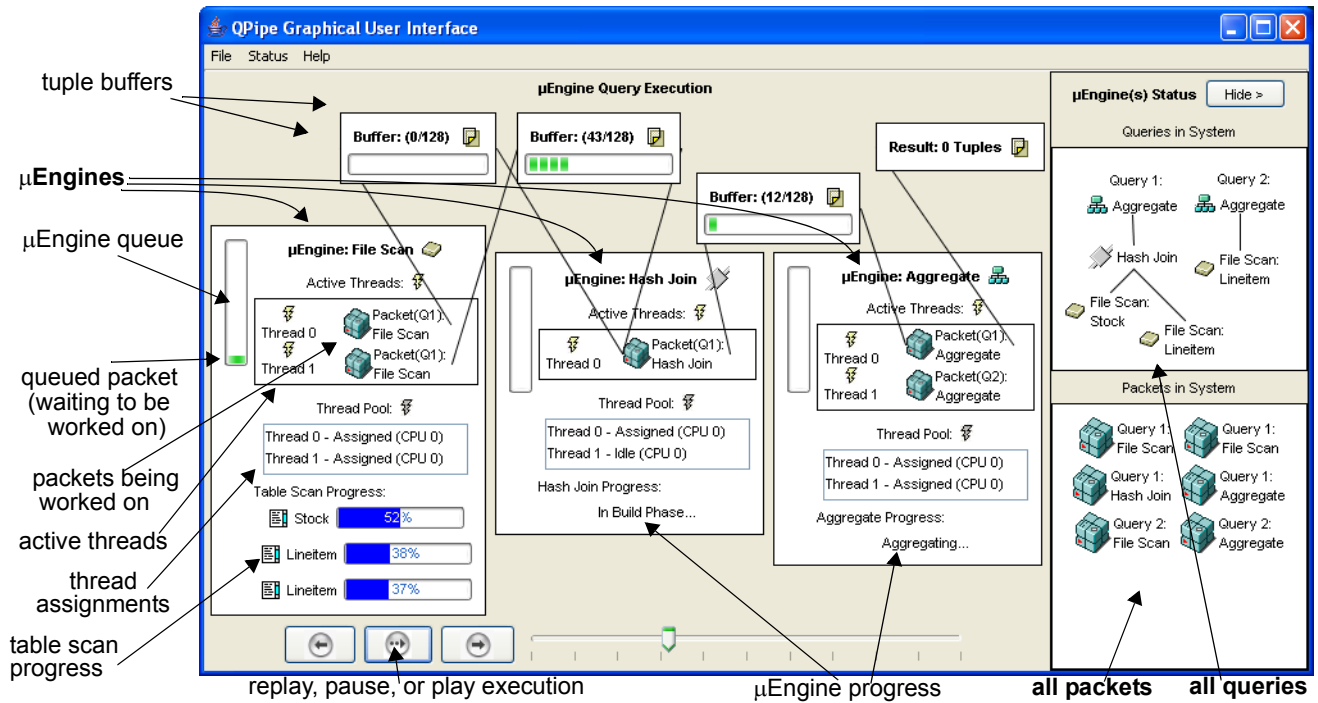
QPipe Graphical User Interface

File Status Help

tuple buffers

μEngine Query Execution

Buffer: (0/128)

Buffer: (43/128)

Result: 0 Tuples

Buffer: (12/128)

μEngines

μEngine queue

μEngine: File Scan

Active Threads:

Thread 0
Thread 1

Packet(Q1): File Scan
Packet(Q1): File Scan

queued packet (waiting to be worked on)

Thread Pool:

Thread 0 - Assigned (CPU 0)
Thread 1 - Assigned (CPU 0)

packets being worked on

Table Scan Progress:

Stock 52%
Lineitem 38%
Lineitem 37%

active threads

thread assignments

table scan progress

μEngine: Hash Join

Active Threads:

Thread 0

Packet(Q1): Hash Join

Thread Pool:

Thread 0 - Assigned (CPU 0)
Thread 1 - Idle (CPU 0)

Hash Join Progress:

In Build Phase...

μEngine: Aggregate

Active Threads:

Thread 0
Thread 1

Packet(Q1): Aggregate
Packet(Q2): Aggregate

Thread Pool:

Thread 0 - Assigned (CPU 0)
Thread 1 - Assigned (CPU 0)

Aggregate Progress:

Aggregating...

μEngine(s) Status Hide >

Queries in System

Query 1: Aggregate
Query 2: Aggregate
Hash Join
File Scan: Lineitem
File Scan: Stock
File Scan: Lineitem

Packets in System

Query 1: File Scan
Query 1: File Scan
Query 1: Hash Join
Query 1: Aggregate
Query 2: File Scan
Query 2: Aggregate

replay, pause, or play execution

μEngine progress

all packets

all queries